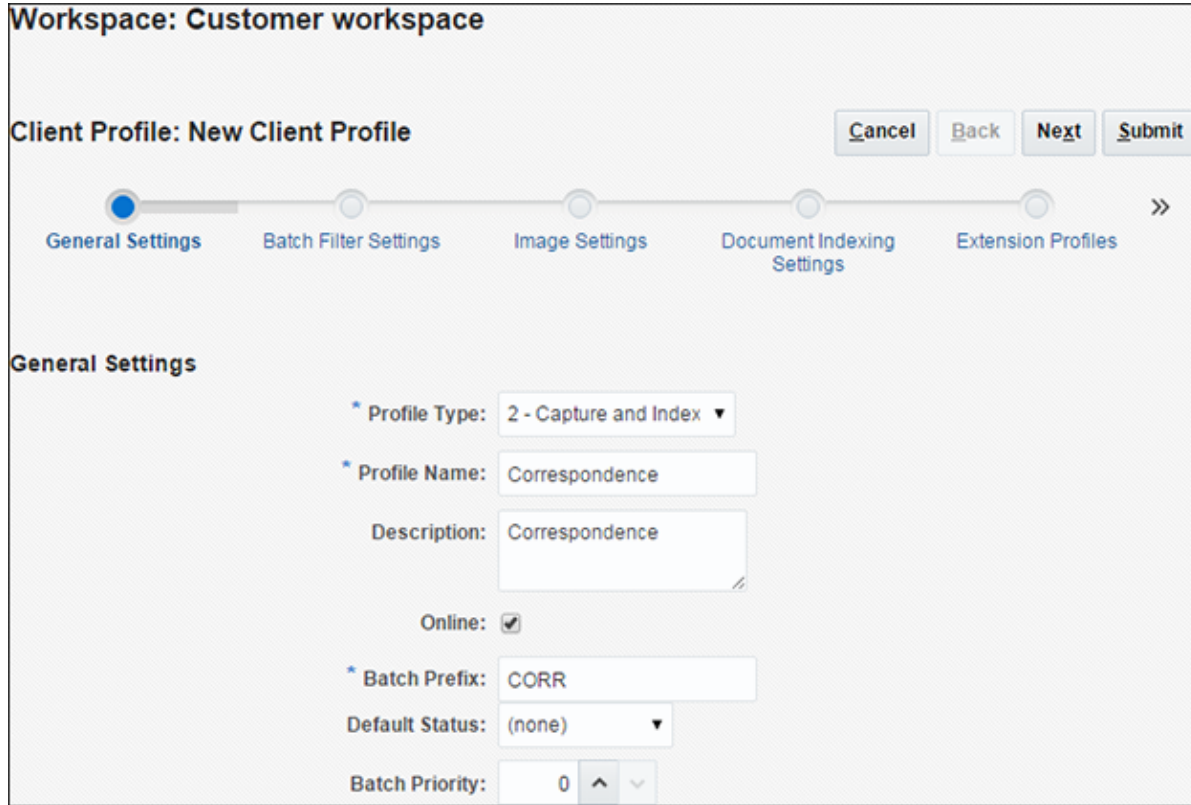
Workspace: Customer workspace

Client Profile: New Client Profile

Cancel Back Next Submit

General Settings
Batch Filter Settings
Image Settings
Document Indexing Settings
Extension Profiles
»

General Settings

* Profile Type: 2 - Capture and Index

* Profile Name: Correspondence

Description: Correspondence

Online:

* Batch Prefix: CORR

Default Status: (none)

Batch Priority: 0